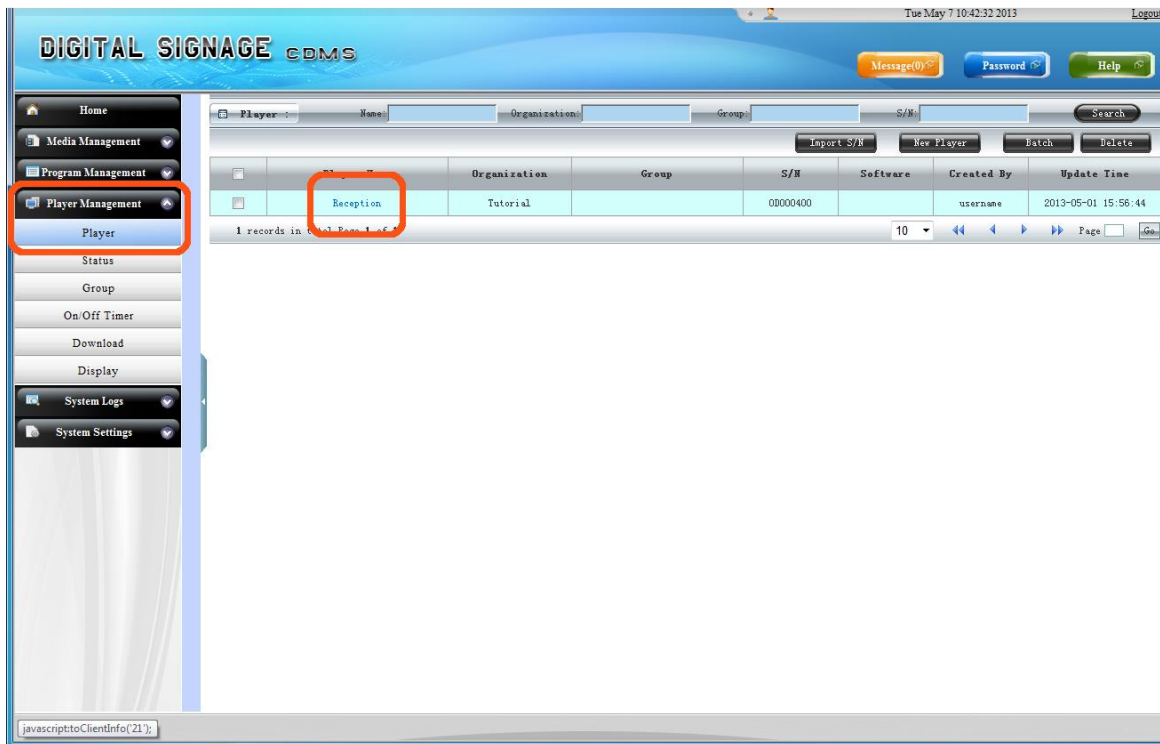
Tue May 7 10:42:32 2013

Logout

DIGITAL SIGNAGE CDMS

Message(0)

Password

Help

Home

Media Management

Program Management

Player Management

Player

Status

Group

On/Off Timer

Download

Display

System Logs

System Settings

Player :

Name:

Organization:

Group:

S/N:

Search

Import S/N

New Player

Batch

Delete

| | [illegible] | Organization | Group | S/N | Software | Created By | Update Time |
|---|---|---|---|---|---|---|---|
| | Reception | Tutorial | | 0D000400 | | username | 2013-05-01 15:56:44 |

1 records in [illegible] Page 1 of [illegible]

10

Page

Go

javascript:toClientInfo('21');